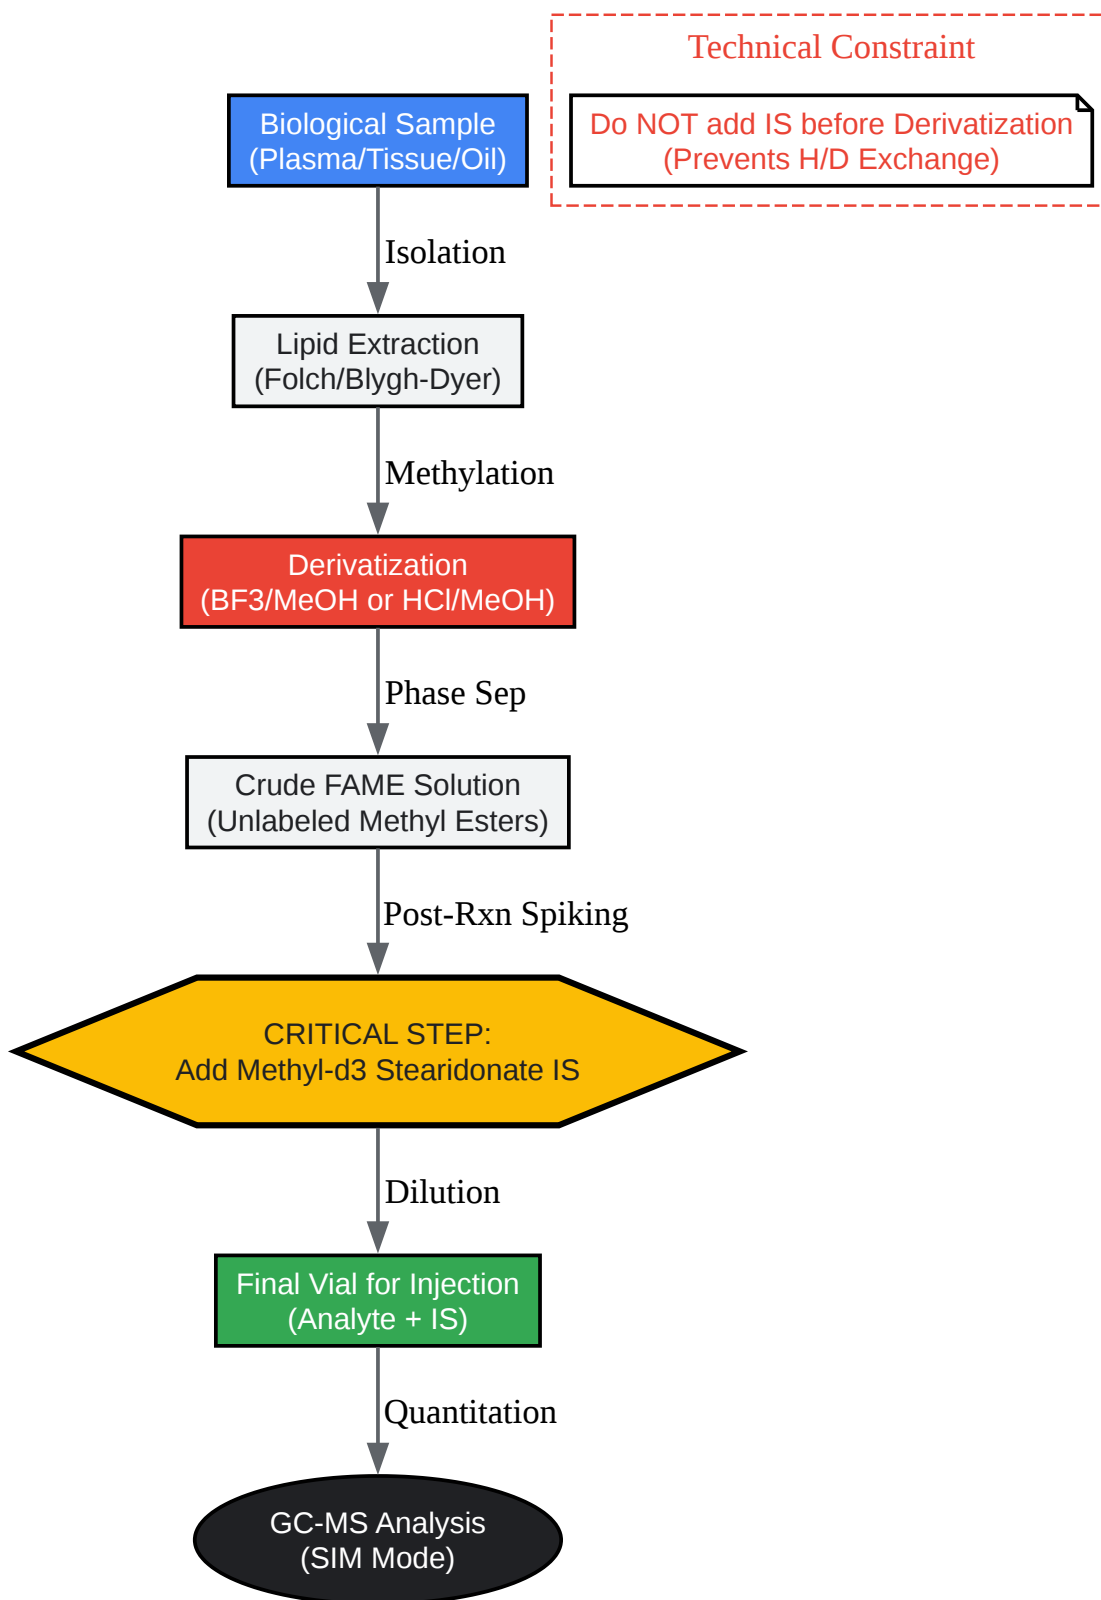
Technical Constraint

Do NOT add IS before Derivatization
(Prevents H/D Exchange)

Biological Sample
(Plasma/Tissue/Oil)

Isolation

Lipid Extraction
(Folch/Blygh-Dyer)

Methylation

Derivatization
(BF3/MeOH or HCl/MeOH)

Phase Sep

Crude FAME Solution
(Unlabeled Methyl Esters)

Post-Rxn Spiking

CRITICAL STEP:
Add Methyl-d3 Stearidonate IS

Dilution

Final Vial for Injection
(Analyte + IS)

Quantitation

GC-MS Analysis
(SIM Mode)